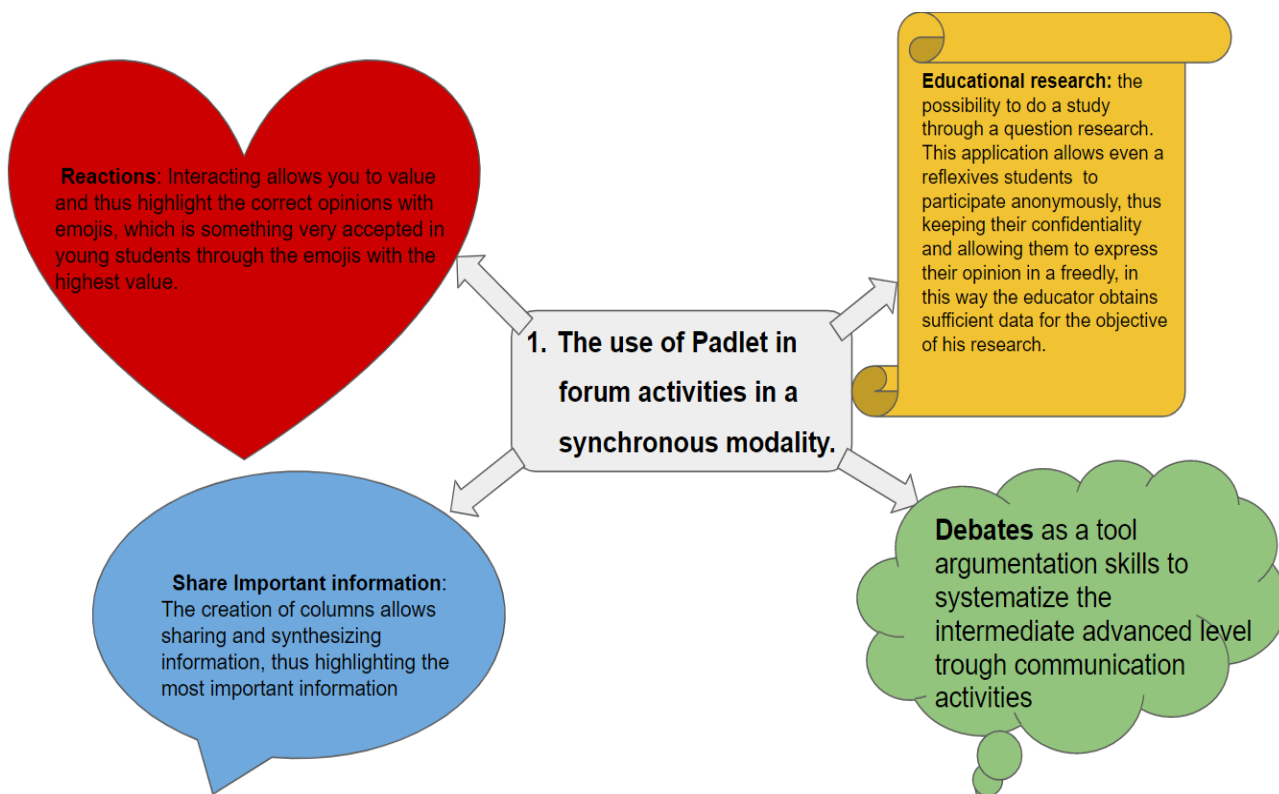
Reactions: Interacting allows you to value and thus highlight the correct opinions with emojis, which is something very accepted in young students through the emojis with the highest value.

Educational research: the possibility to do a study through a question research. This application allows even a reflexives students to participate anonymously, thus keeping their confidentiality and allowing them to express their opinion in a freedly, in this way the educator obtains sufficient data for the objective of his research.

1. The use of Padlet in forum activities in a synchronous modality.

Share Important information: The creation of columns allows sharing and synthesizing information, thus highlighting the most important information

Debates as a tool argumentation skills to systematize the intermediate advanced level trough communication activities